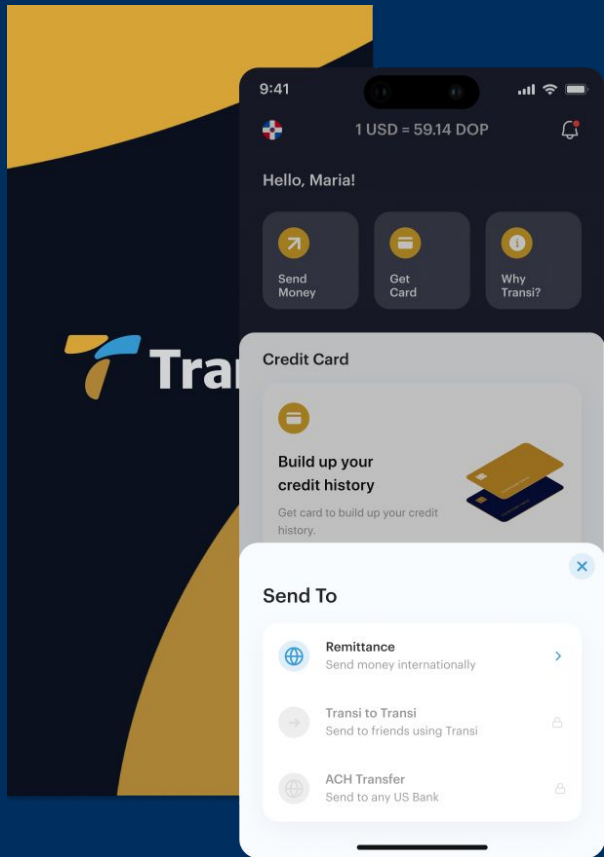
Tran

9:41

1 USD = 59.14 DOP

Hello, Maria!

Send Money

Get Card

Why Transi?

Credit Card

Build up your credit history

Get card to build up your credit history.

Send To

Remittance
Send money internationally

Transi to Transi
Send to friends using Transi

ACH Transfer
Send to any US Bank